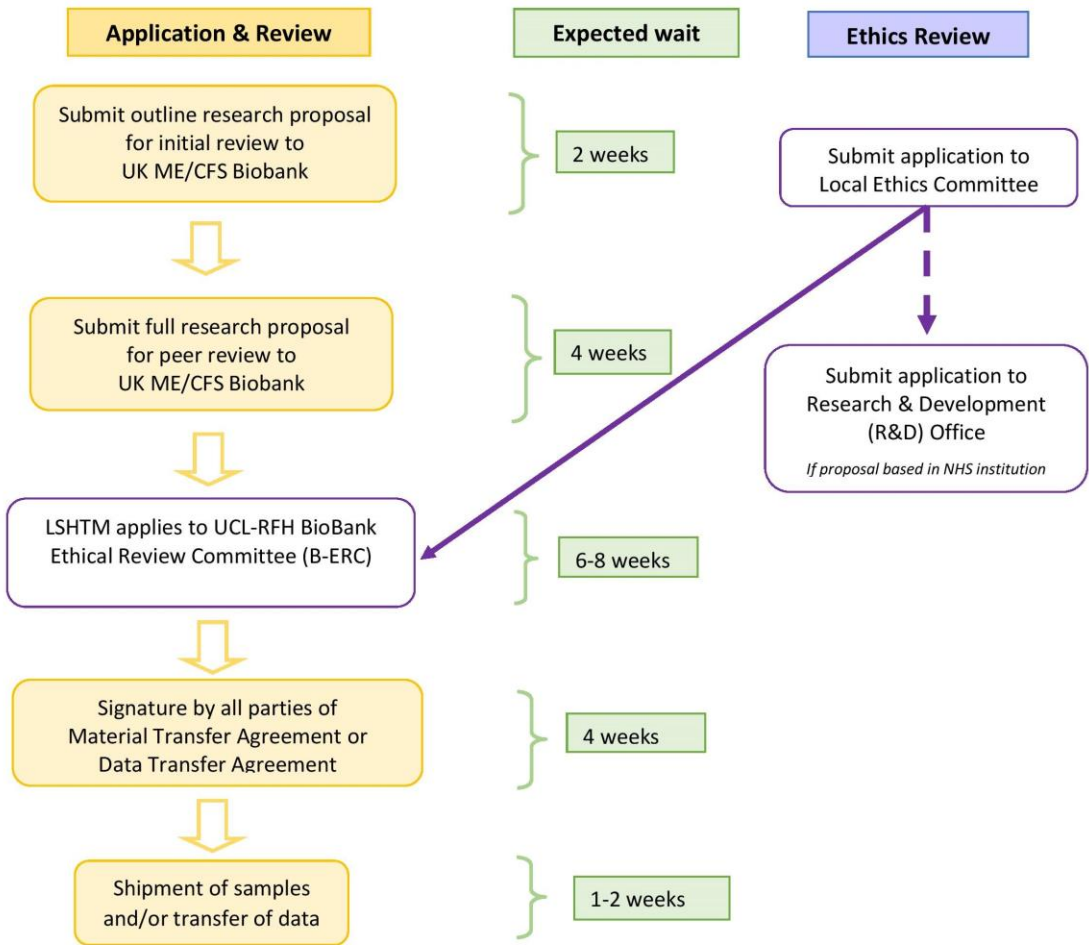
Application & Review

Expected wait

Ethics Review

Submit outline research proposal for initial review to UK ME/CFS Biobank

2 weeks

Submit application to Local Ethics Committee

Submit full research proposal for peer review to UK ME/CFS Biobank

4 weeks

Submit application to Research & Development (R&D) Office

If proposal based in NHS institution

LSHTM applies to UCL-RFH BioBank Ethical Review Committee (B-ERC)

6-8 weeks

Signature by all parties of Material Transfer Agreement or Data Transfer Agreement

4 weeks

Shipment of samples and/or transfer of data

1-2 weeks